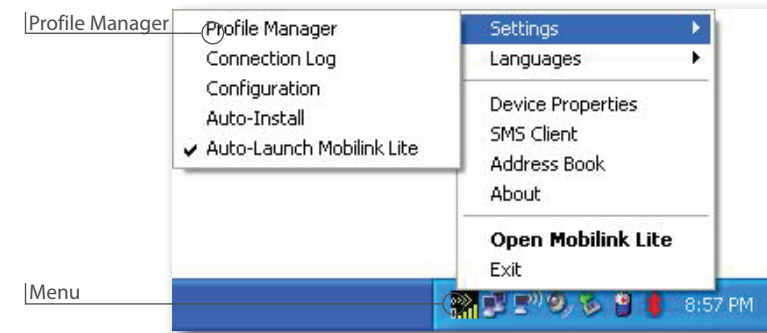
Profile Manager

Profile Manager
Connection Log
Configuration
Auto-Install
✔ Auto-Launch Mobilink Lite

Settings ▸
Languages ▸
Device Properties
SMS Client
Address Book
About
**Open Mobilink Lite**
Exit

Menu

8:57 PM